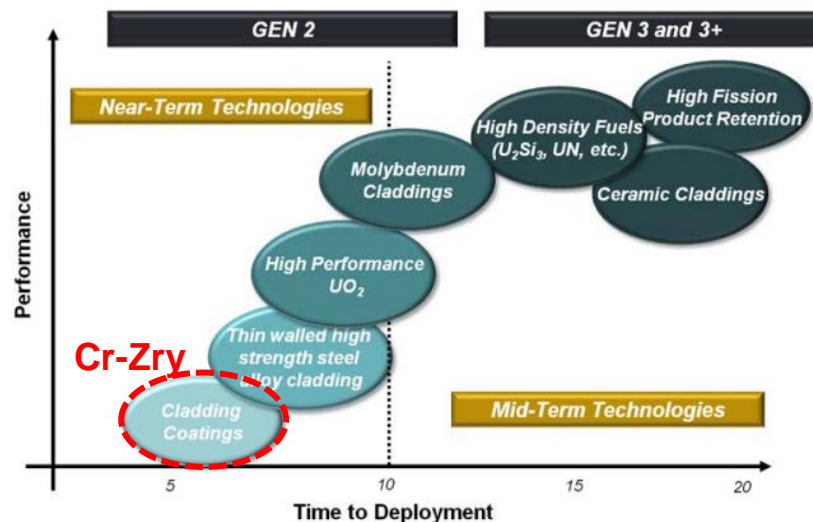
GEN 2

GEN 3 and 3+

Near-Term Technologies

High Fission Product Retention

High Density Fuels ($U_3Si_3$, UN, etc.)

Molybdenum Claddings

Ceramic Claddings

High Performance $UO_2$

Cr-Zry

Thin walled high strength steel alloy cladding

Cladding Coatings

Mid-Term Technologies

Performance

5

10

15

20

Time to Deployment